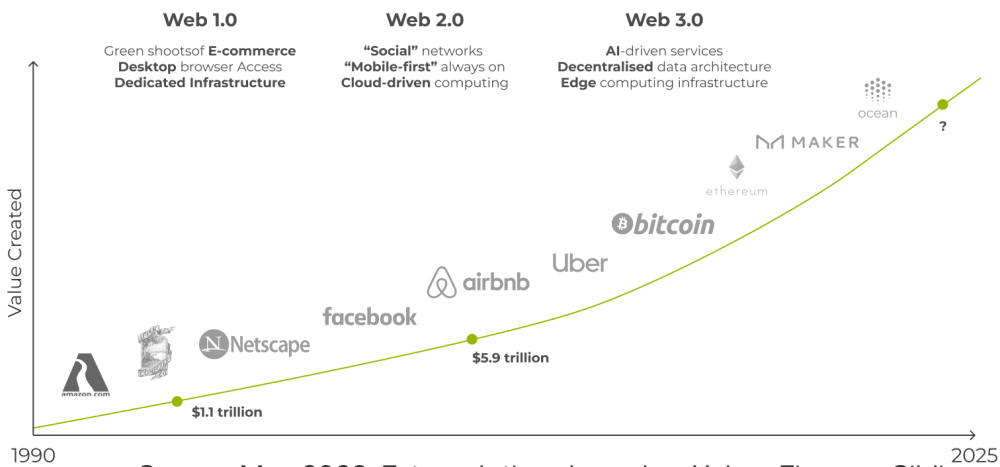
Web 1.0

Green shootsof E-commerce
Desktop browser Access
Dedicated Infrastructure

Web 2.0

"Social" networks
"Mobile-first" always on
Cloud-driven computing

Web 3.0

AI-driven services
Decentralised data architecture
Edge computing infrastructure

Value Created

ocean

?

MAKER

ethereum

bitcoin

Uber

airbnb

facebook

Netscape

amazon.com

$5.9 trillion

$1.1 trillion

1990

2025